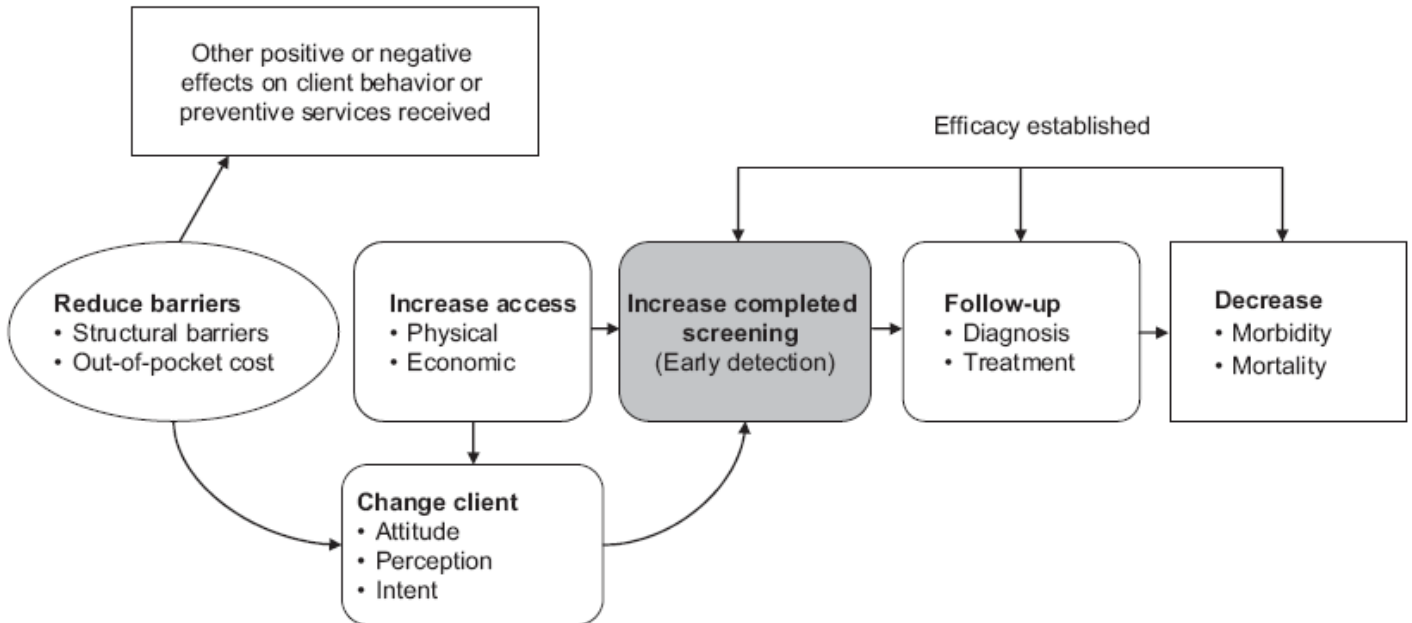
Other positive or negative effects on client behavior or preventive services received

Efficacy established

**Reduce barriers**
• Structural barriers
• Out-of-pocket cost

**Increase access**
• Physical
• Economic

**Increase completed screening**
(Early detection)

**Follow-up**
• Diagnosis
• Treatment

**Decrease**
• Morbidity
• Mortality

**Change client**
• Attitude
• Perception
• Intent